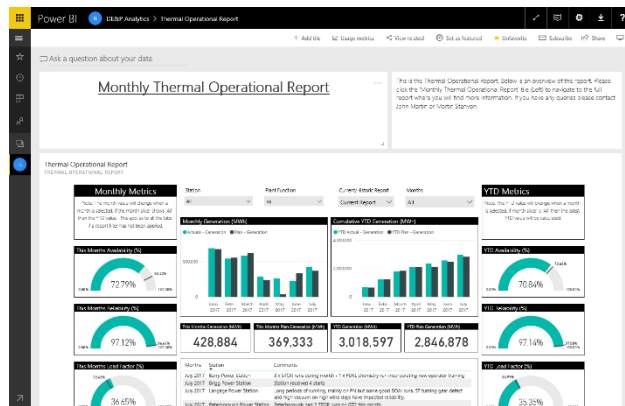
Power BI DE&IP Analytics > Thermal Operational Report

+ Add tile Usage metrics View related Set as featured Unfavorite Subscribe Share

Ask a question about your data

Monthly Thermal Operational Report

This is the Thermal Operational Report. Below is an overview of the report. Please click the 'Monthly Thermal Operational Report' tile (Left) to navigate to the full report where you will find more information. If you have any queries please contact John Martin or Martin Stanyon.

Thermal Operational Report
THERMAL OPERATIONAL REPORT

Monthly Metrics

Note: The month values will change when a month is selected. If the month slicer shows 'All' then the YTD values... this also applies to all the tiles. If a report filter has not been applied.

Station
All

Plant Function
All

Currently Actual Report
Current Report

Months
All

YTD Metrics

Note: The YTD values will change when a month is selected. If month slicer is All then the latest YTD values will be calculated.

Monthly Generation (MWh)
Actuals - Generation Plan - Generation

Cumulative YTD Generation (MWh)
YTD Actual - Generation YTD Plan - Generation

This Months Availability (%)
72.79%

YTD Availability (%)
70.84%

This Months Reliability (%)

YTD Reliability (%)
97.14%

This Months Generation (MWh)
428,884

This Months Plan Generation (MWh)
369,333

YTD Generation (MWh)
3,018,597

YTD Plan Generation (MWh)
2,846,878

This Months Load Factor (%)
36.65%

YTD Load Factor (%)

| Months | Station | Comments |
|---|---|---|
| July 2017 | Burry Power Station | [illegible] |
| July 2017 | Briggs Power Station | Station received 4 starts |
| July 2017 | Langage Power Station | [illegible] |
| July 2017 | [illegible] Power Station | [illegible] |